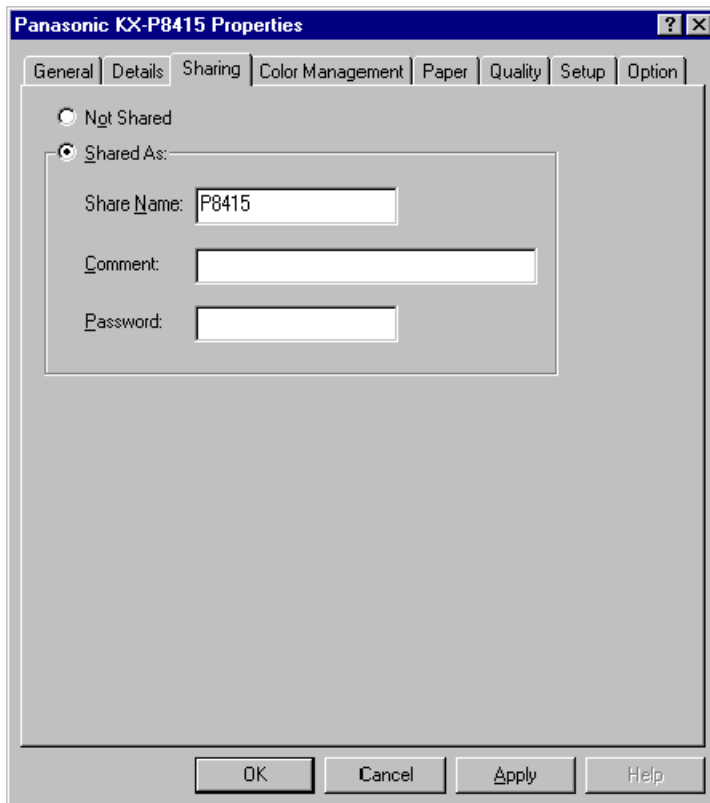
Panasonic KX-P8415 Properties

?

General | Details | Sharing | Color Management | Paper | Quality | Setup | Option

Not Shared

Shared As:

Share Name: P8415

Comment:

Password:

OK

Cancel

Apply

Help